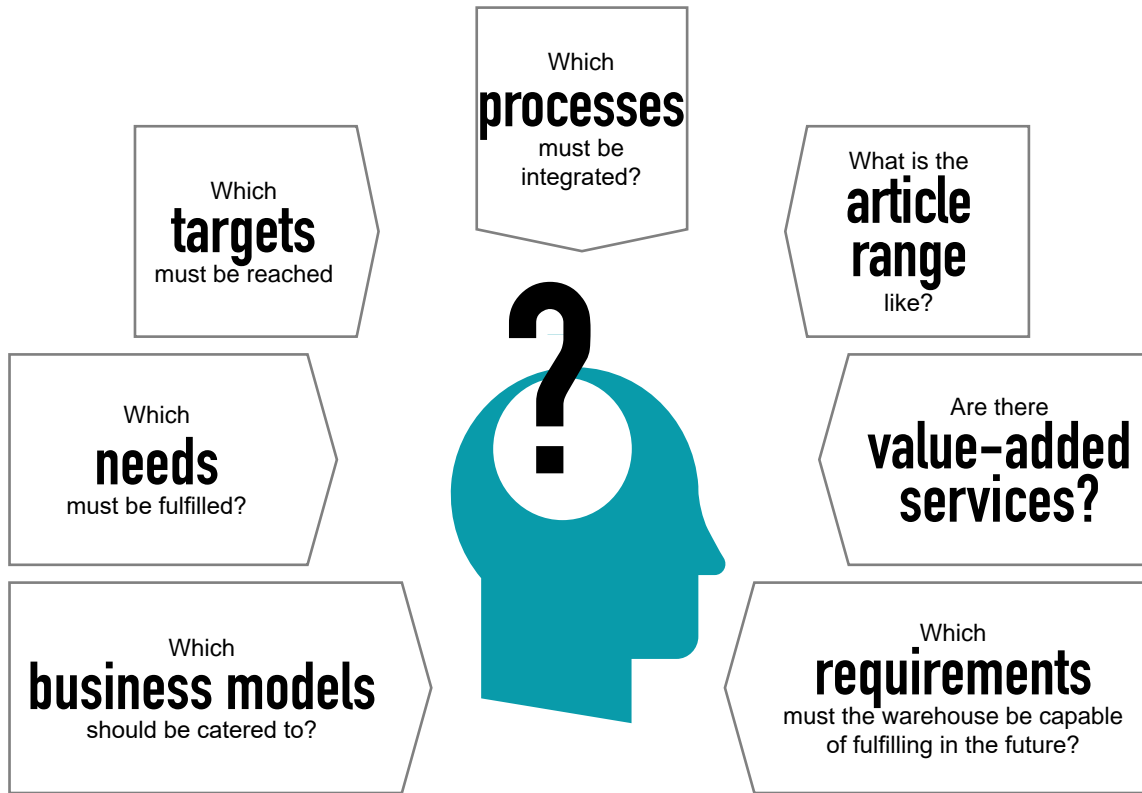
Which
processes
must be integrated?

Which
targets
must be reached

What is the
article range
like?

?

Which
needs
must be fulfilled?

Are there
value-added services?

Which
business models
should be catered to?

Which
requirements
must the warehouse be capable of fulfilling in the future?